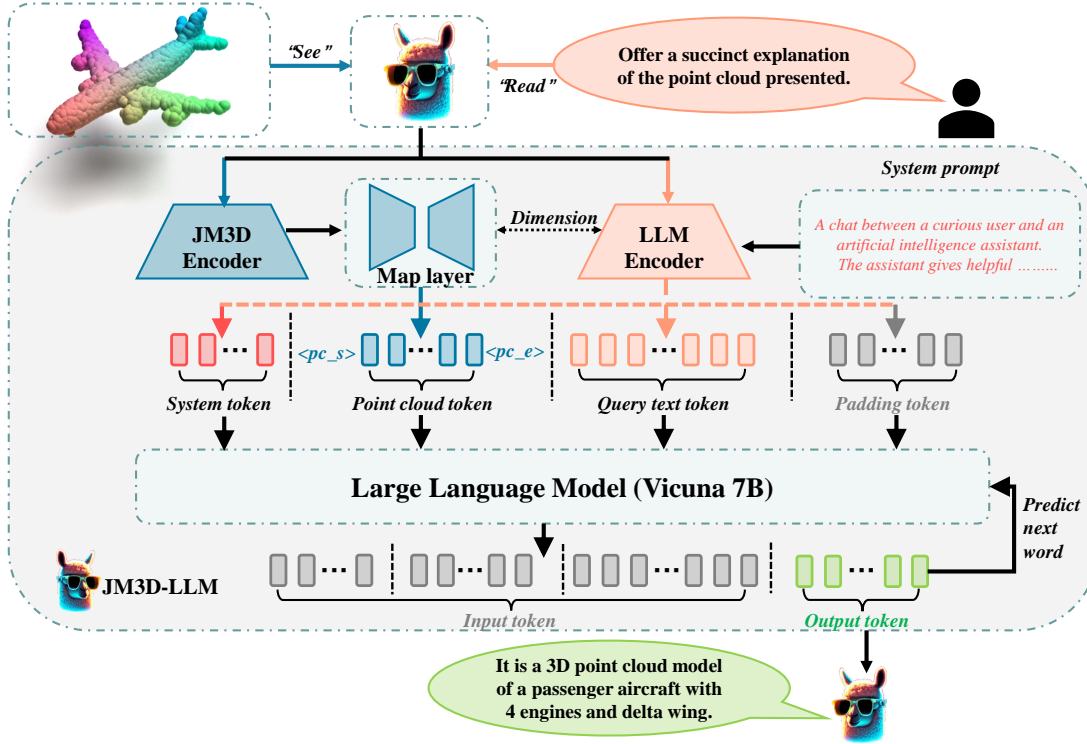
"See"

"Read"

Offer a succinct explanation of the point cloud presented.

System prompt

JM3D Encoder

Map layer

Dimension

LLM Encoder

A chat between a curious user and an artificial intelligence assistant. The assistant gives helpful ……..

<pc_s>

<pc_e>

System token

Point cloud token

Query text token

Padding token

Large Language Model (Vicuna 7B)

Predict next word

JM3D-LLM

Input token

Output token

It is a 3D point cloud model of a passenger aircraft with 4 engines and delta wing.